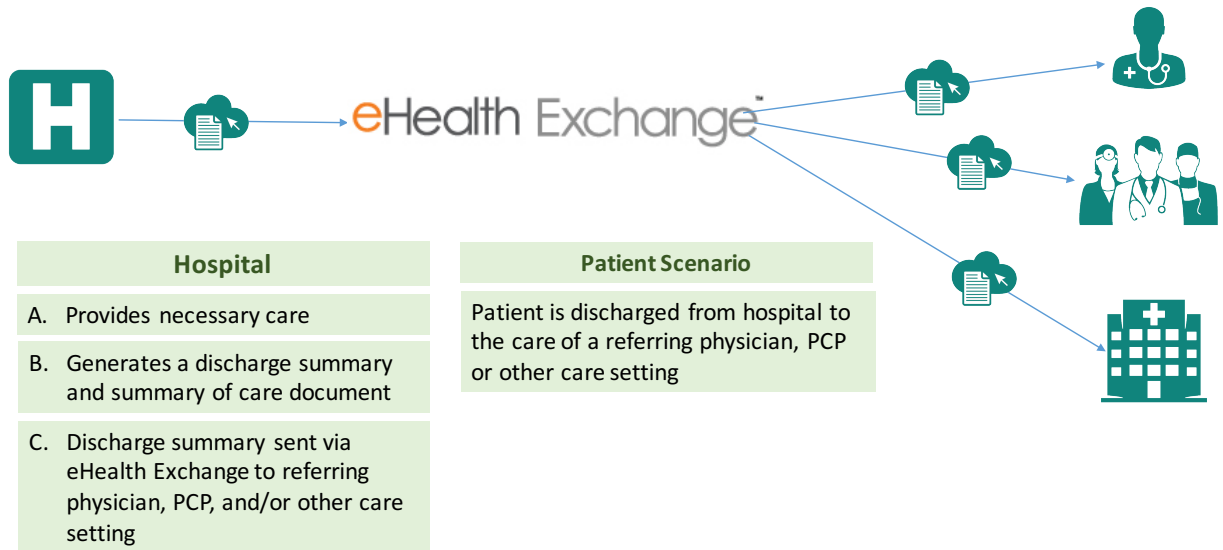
H

eHealth Exchange™

Hospital

A. Provides necessary care

B. Generates a discharge summary and summary of care document

C. Discharge summary sent via eHealth Exchange to referring physician, PCP, and/or other care setting

Patient Scenario

Patient is discharged from hospital to the care of a referring physician, PCP or other care setting